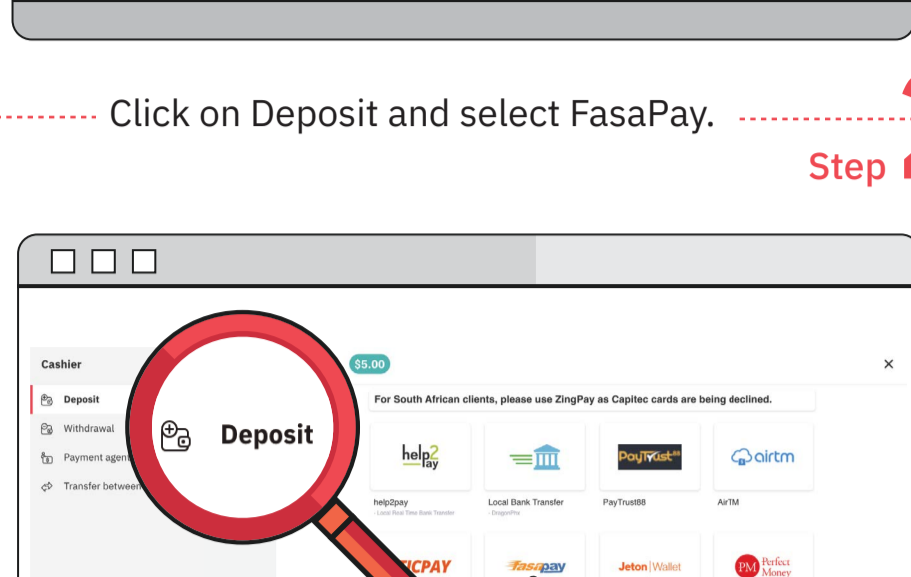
Click on Deposit and select FasaPay.

Step

Cashier

Deposit

Withdrawal

Payment agen

Transfer between

Deposit

$5.00

×

For South African clients, please use ZingPay as Capitec cards are being declined.

help2pay

help2pay
- Local Real Time Bank Transfer

Local Bank Transfer
- DragonPay

PayTrust88

PayTrust88

airtm

AirTM

TICPAY

fasapay

Jeton | Wallet

PM Perfect Money